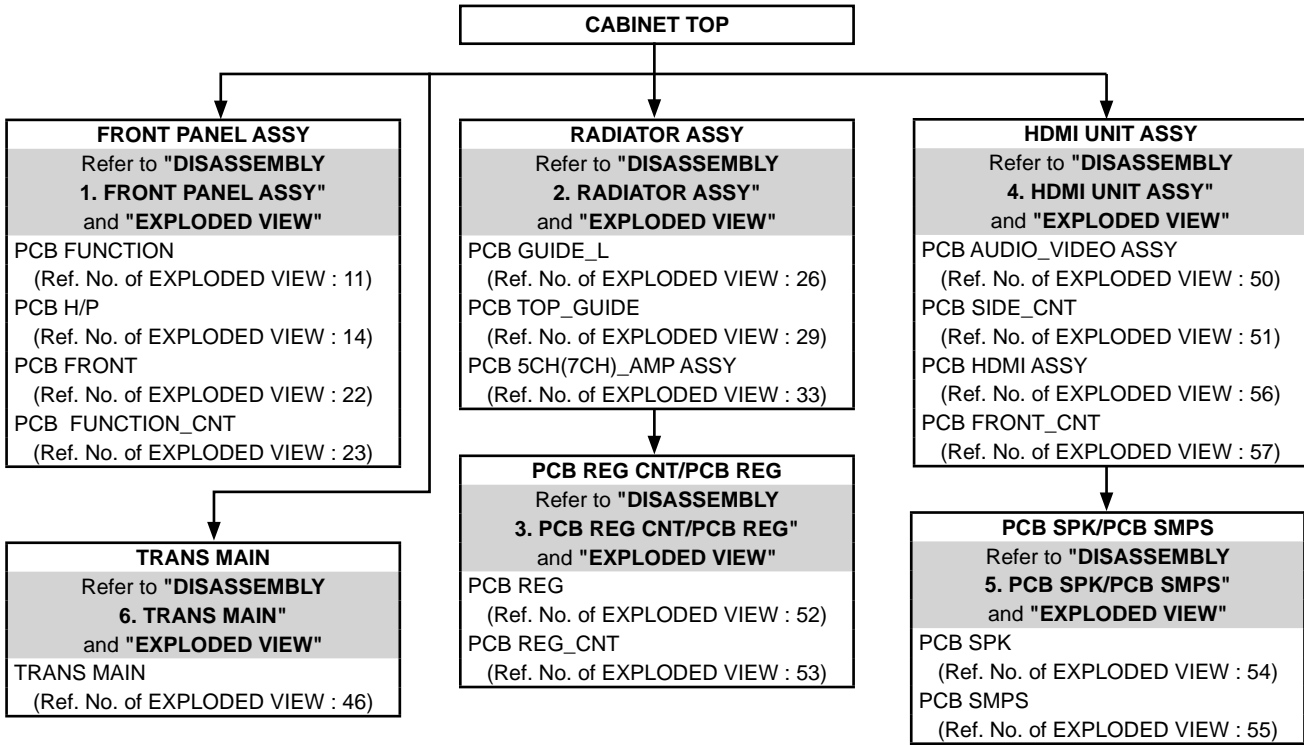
CABINET TOP

FRONT PANEL ASSY
Refer to "DISASSEMBLY 1. FRONT PANEL ASSY" and "EXPLODED VIEW"
PCB FUNCTION
(Ref. No. of EXPLODED VIEW : 11)
PCB H/P
(Ref. No. of EXPLODED VIEW : 14)
PCB FRONT
(Ref. No. of EXPLODED VIEW : 22)
PCB FUNCTION_CNT
(Ref. No. of EXPLODED VIEW : 23)

TRANS MAIN
Refer to "DISASSEMBLY 6. TRANS MAIN" and "EXPLODED VIEW"
TRANS MAIN
(Ref. No. of EXPLODED VIEW : 46)

RADIATOR ASSY
Refer to "DISASSEMBLY 2. RADIATOR ASSY" and "EXPLODED VIEW"
PCB GUIDE_L
(Ref. No. of EXPLODED VIEW : 26)
PCB TOP_GUIDE
(Ref. No. of EXPLODED VIEW : 29)
PCB 5CH(7CH)_AMP ASSY
(Ref. No. of EXPLODED VIEW : 33)

PCB REG CNT/PCB REG
Refer to "DISASSEMBLY 3. PCB REG CNT/PCB REG" and "EXPLODED VIEW"
PCB REG
(Ref. No. of EXPLODED VIEW : 52)
PCB REG_CNT
(Ref. No. of EXPLODED VIEW : 53)

HDMI UNIT ASSY
Refer to "DISASSEMBLY 4. HDMI UNIT ASSY" and "EXPLODED VIEW"
PCB AUDIO_VIDEO ASSY
(Ref. No. of EXPLODED VIEW : 50)
PCB SIDE_CNT
(Ref. No. of EXPLODED VIEW : 51)
PCB HDMI ASSY
(Ref. No. of EXPLODED VIEW : 56)
PCB FRONT_CNT
(Ref. No. of EXPLODED VIEW : 57)

PCB SPK/PCB SMPS
Refer to "DISASSEMBLY 5. PCB SPK/PCB SMPS" and "EXPLODED VIEW"
PCB SPK
(Ref. No. of EXPLODED VIEW : 54)
PCB SMPS
(Ref. No. of EXPLODED VIEW : 55)